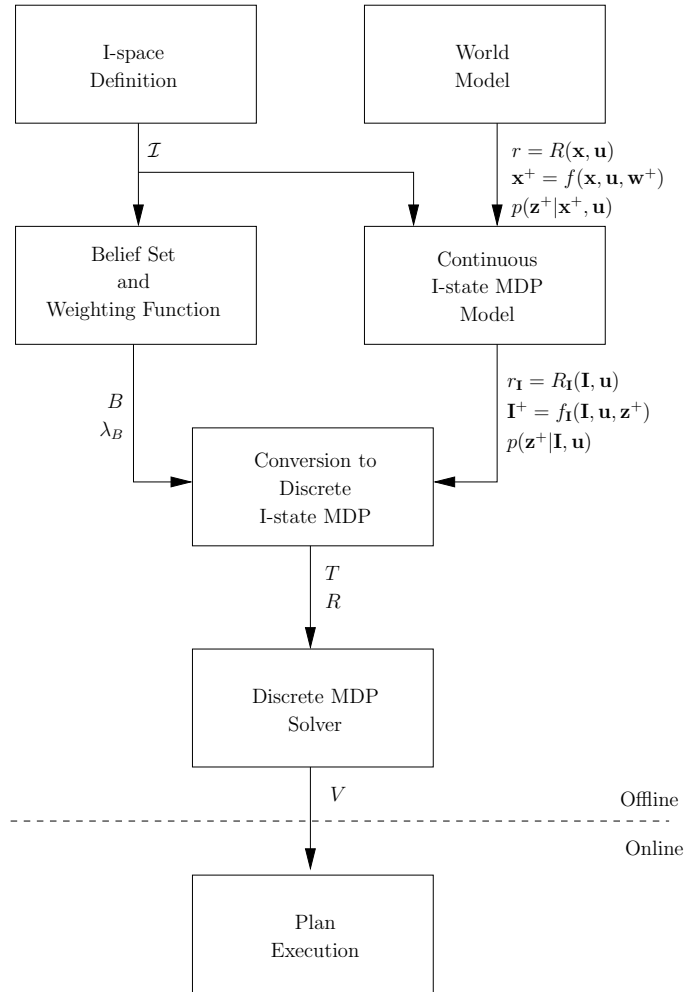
I-space Definition

World Model

$\mathcal{I}$

$r = R(\mathbf{x}, \mathbf{u})$
$\mathbf{x}^+ = f(\mathbf{x}, \mathbf{u}, \mathbf{w}^+)$
$p(\mathbf{z}^+|\mathbf{x}^+, \mathbf{u})$

Belief Set and Weighting Function

Continuous I-state MDP Model

$B$
$\lambda_B$

$r_{\mathbf{I}} = R_{\mathbf{I}}(\mathbf{I}, \mathbf{u})$
$\mathbf{I}^+ = f_{\mathbf{I}}(\mathbf{I}, \mathbf{u}, \mathbf{z}^+)$
$p(\mathbf{z}^+|\mathbf{I}, \mathbf{u})$

Conversion to Discrete I-state MDP

$T$
$R$

Discrete MDP Solver

$V$

Offline

Online

Plan Execution